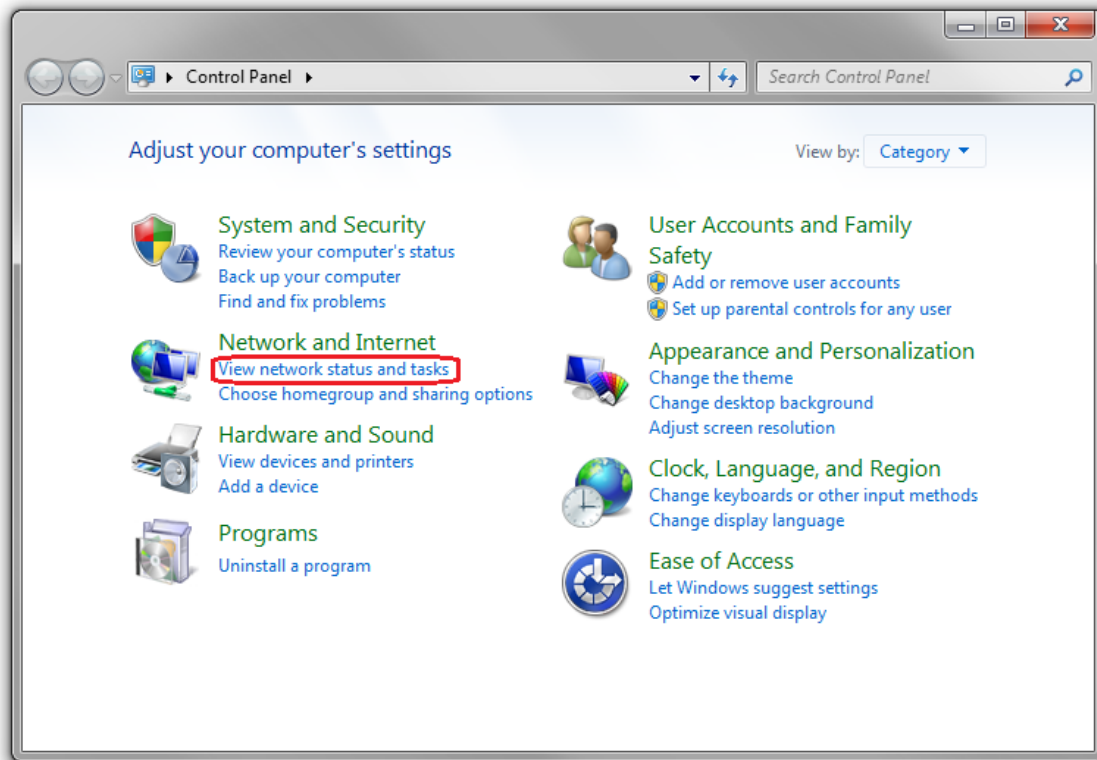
Control Panel

Search Control Panel

Adjust your computer's settings

View by: Category

System and Security
Review your computer's status
Back up your computer
Find and fix problems

Network and Internet
View network status and tasks
Choose homegroup and sharing options

Hardware and Sound
View devices and printers
Add a device

Programs
Uninstall a program

User Accounts and Family Safety
Add or remove user accounts
Set up parental controls for any user

Appearance and Personalization
Change the theme
Change desktop background
Adjust screen resolution

Clock, Language, and Region
Change keyboards or other input methods
Change display language

Ease of Access
Let Windows suggest settings
Optimize visual display